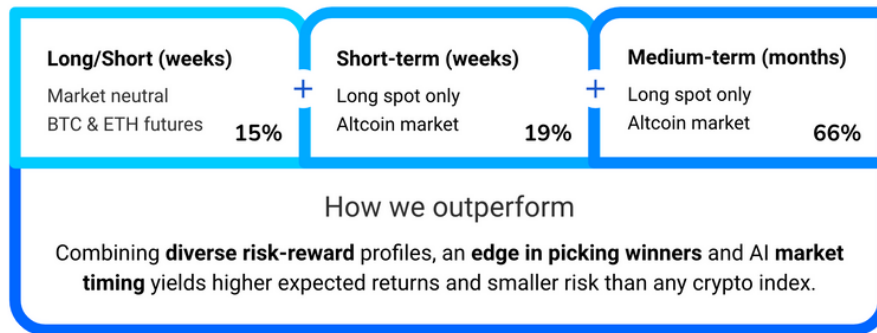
Long/Short (weeks)
Market neutral
BTC & ETH futures
15%

+

Short-term (weeks)
Long spot only
Altcoin market
19%

+

Medium-term (months)
Long spot only
Altcoin market
66%

How we outperform

Combining diverse risk-reward profiles, an edge in picking winners and AI market timing yields higher expected returns and smaller risk than any crypto index.